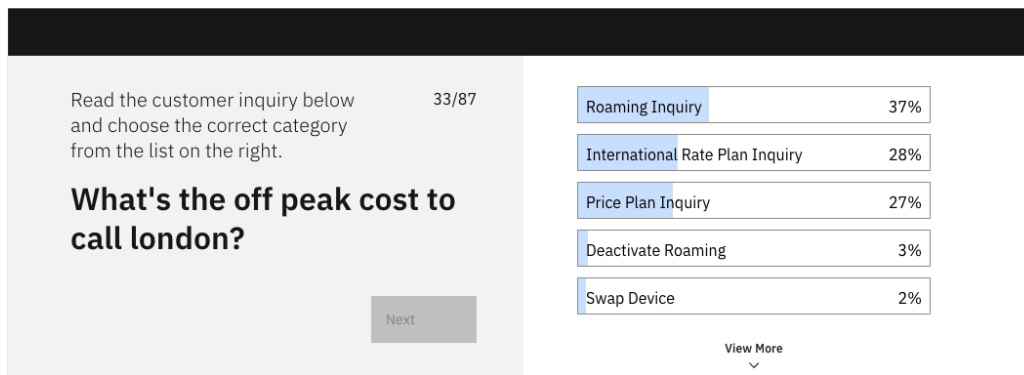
Read the customer inquiry below and choose the correct category from the list on the right.

33/87

What's the off peak cost to call london?

Next

| | |
|---|---|
| Roaming Inquiry | 37% |
| International Rate Plan Inquiry | 28% |
| Price Plan Inquiry | 27% |
| Deactivate Roaming | 3% |
| Swap Device | 2% |

View More